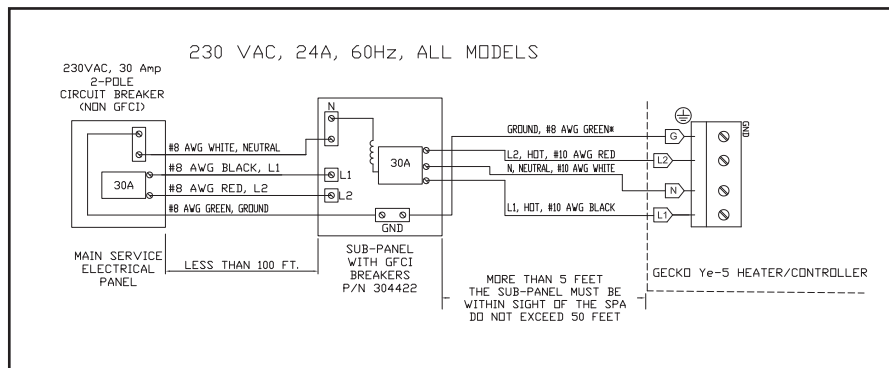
230 VAC, 24A, 60Hz, ALL MODELS

230VAC, 30 Amp
2-POLE
CIRCUIT BREAKER
(NON GFCI)

N

#8 AWG WHITE, NEUTRAL
#8 AWG BLACK, L1
30A
#8 AWG RED, L2
#8 AWG GREEN, GROUND

L1
L2
30A
GND

GROUND, #8 AWG GREEN*
L2, HOT, #10 AWG RED
N, NEUTRAL, #10 AWG WHITE
L1, HOT, #10 AWG BLACK

G
L2
N
L1
GND

MAIN SERVICE
ELECTRICAL
PANEL

LESS THAN 100 FT.

SUB-PANEL
WITH GFCI
BREAKERS
P/N 304422

MORE THAN 5 FEET
THE SUB-PANEL MUST BE
WITHIN SIGHT OF THE SPA
DO NOT EXCEED 50 FEET

GECKO Ye-5 HEATER/CONTROLLER